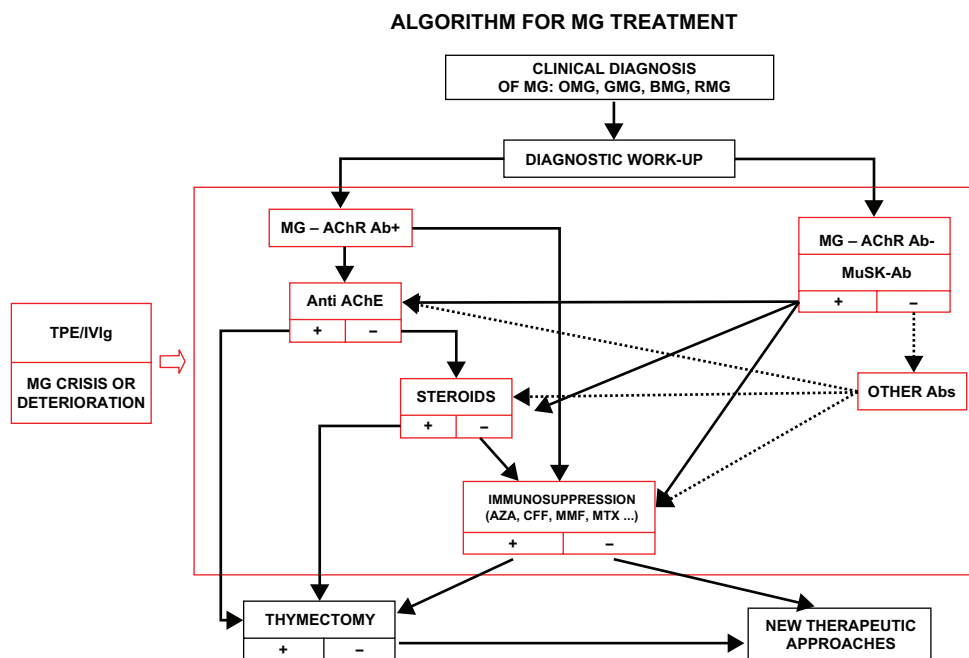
ALGORITHM FOR MG TREATMENT

CLINICAL DIAGNOSIS OF MG: OMG, GMG, BMG, RMG

DIAGNOSTIC WORK-UP

MG – AChR Ab+

MG – AChR Ab-

MuSK-Ab

+ –

Anti AChE

+ –

TPE/IVIg

MG CRISIS OR DETERIORATION

STEROIDS

+ –

OTHER Abs

IMMUNOSUPPRESSION (AZA, CFF, MMF, MTX ...)

+ –

THYMECTOMY

+ –

NEW THERAPEUTIC APPROACHES